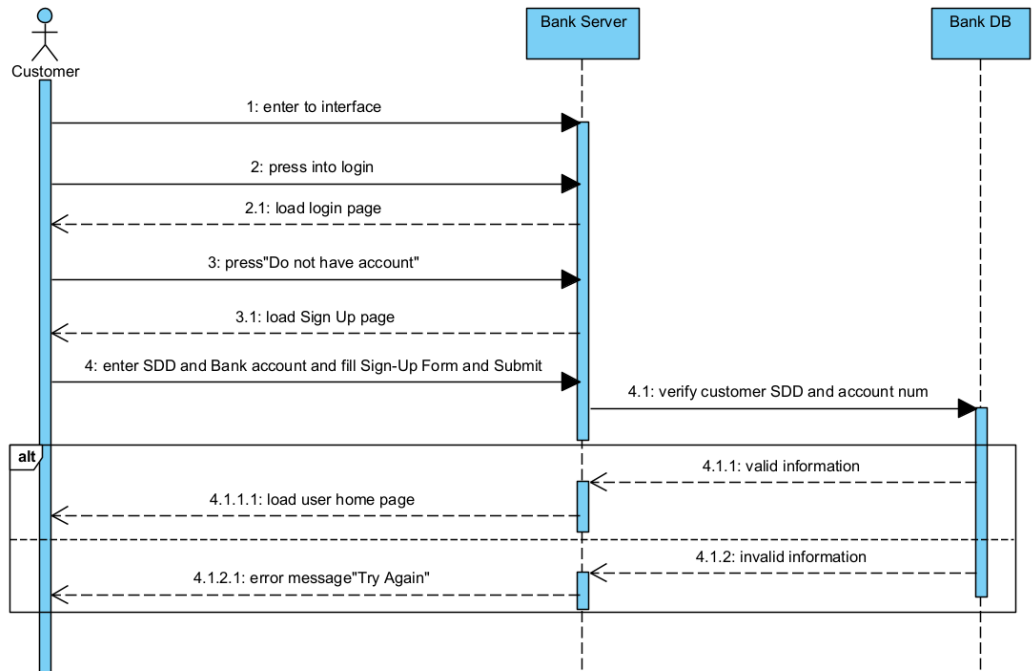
Customer

Bank Server

Bank DB

1: enter to interface

2: press into login

2.1: load login page

3: press"Do not have account"

3.1: load Sign Up page

4: enter SDD and Bank account and fill Sign-Up Form and Submit

4.1: verify customer SDD and account num

alt

4.1.1: valid information

4.1.1.1: load user home page

4.1.2: invalid information

4.1.2.1: error message"Try Again"